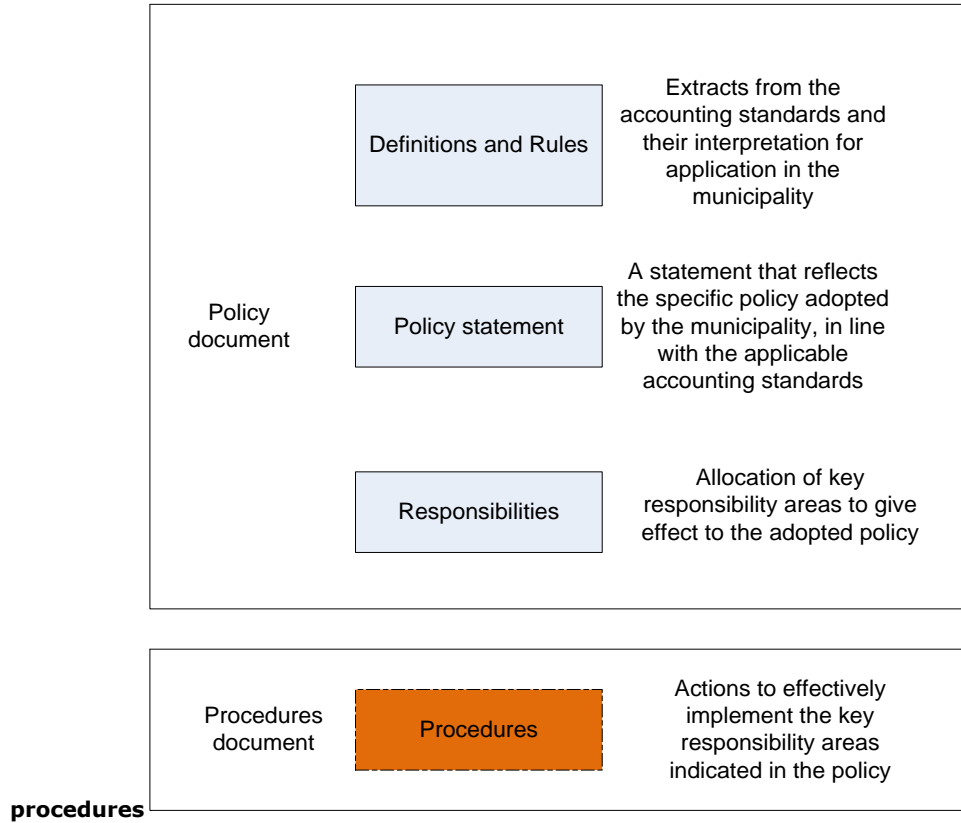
Policy document

Definitions and Rules

Extracts from the accounting standards and their interpretation for application in the municipality

Policy statement

A statement that reflects the specific policy adopted by the municipality, in line with the applicable accounting standards

Responsibilities

Allocation of key responsibility areas to give effect to the adopted policy

Procedures document

Procedures

Actions to effectively implement the key responsibility areas indicated in the policy

procedures